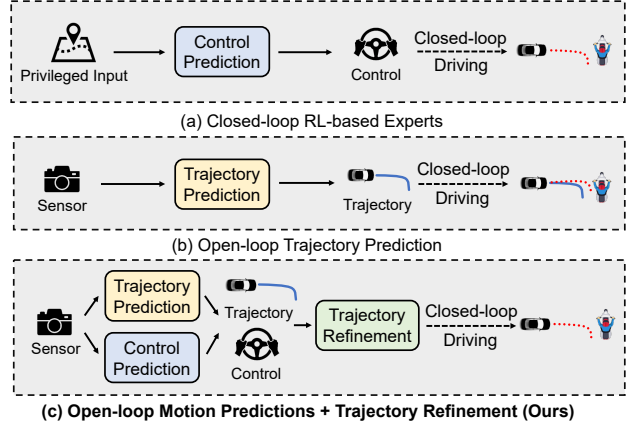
Privileged Input

Control Prediction

Control

Closed-loop Driving

(a) Closed-loop RL-based Experts

Sensor

Trajectory Prediction

Trajectory

Closed-loop Driving

(b) Open-loop Trajectory Prediction

Sensor

Trajectory Prediction

Control Prediction

Trajectory

Control

Trajectory Refinement

Closed-loop Driving

(c) Open-loop Motion Predictions + Trajectory Refinement (Ours)